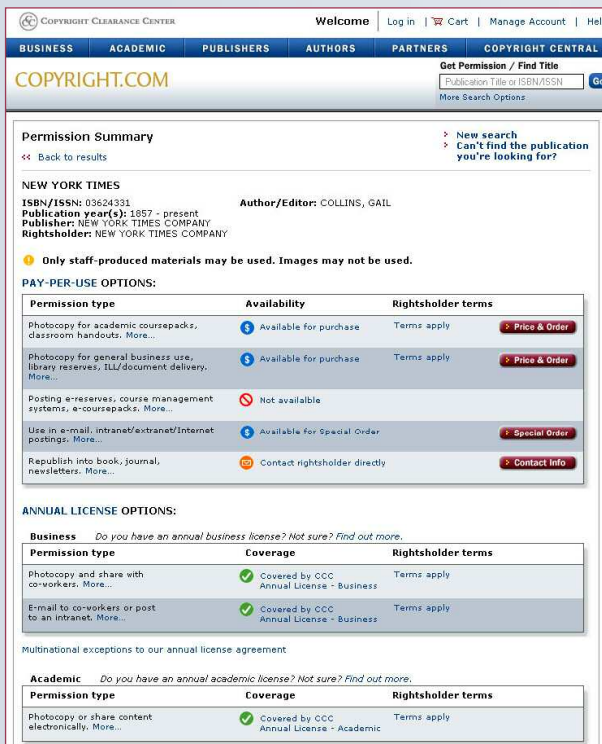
COPYRIGHT CLEARANCE CENTER

Welcome | Log in | Cart | Manage Account | Hel

BUSINESS | ACADEMIC | PUBLISHERS | AUTHORS | PARTNERS | COPYRIGHT CENTRAL

COPYRIGHT.COM

Get Permission / Find Title

Publication Title or ISBN/ISSN

Go

More Search Options

Permission Summary

« Back to results

New search

Can't find the publication you're looking for?

NEW YORK TIMES

ISBN/ISSN: 03624331
Publication year(s): 1857 - present
Publisher: NEW YORK TIMES COMPANY
Rightsholder: NEW YORK TIMES COMPANY

Author/Editor: COLLINS, GAIL

Only staff-produced materials may be used. Images may not be used.

PAY-PER-USE OPTIONS:

| Permission type | Availability | Rightsholder terms | |
|---|---|---|---|
| Photocopy for academic coursepacks, classroom handouts. More... | Available for purchase | Terms apply | Price & Order |
| Photocopy for general business use, library reserves, ILL/document delivery. More... | Available for purchase | Terms apply | Price & Order |
| Posting e-reserves, course management systems, e-coursepacks. More... | Not availalble | | |
| Use in e-mail, intranet/extranet/Internet postings. More... | Available for Special Order | | Special Order |
| Republish into book, journal, newsletters. More... | Contact rightsholder directly | | Contact Info |

ANNUAL LICENSE OPTIONS:

Business Do you have an annual business license? Not sure? Find out more.

| Permission type | Coverage | Rightsholder terms |
|---|---|---|
| Photocopy and share with co-workers. More... | Covered by CCC Annual License - Business | Terms apply |
| E-mail to co-workers or post to an intranet. More... | Covered by CCC Annual License - Business | Terms apply |

Multinational exceptions to our annual license agreement

Academic Do you have an annual academic license? Not sure? Find out more.

| Permission type | Coverage | Rightsholder terms |
|---|---|---|
| Photocopy or share content electronically. More... | Covered by CCC Annual License - Academic | Terms apply |